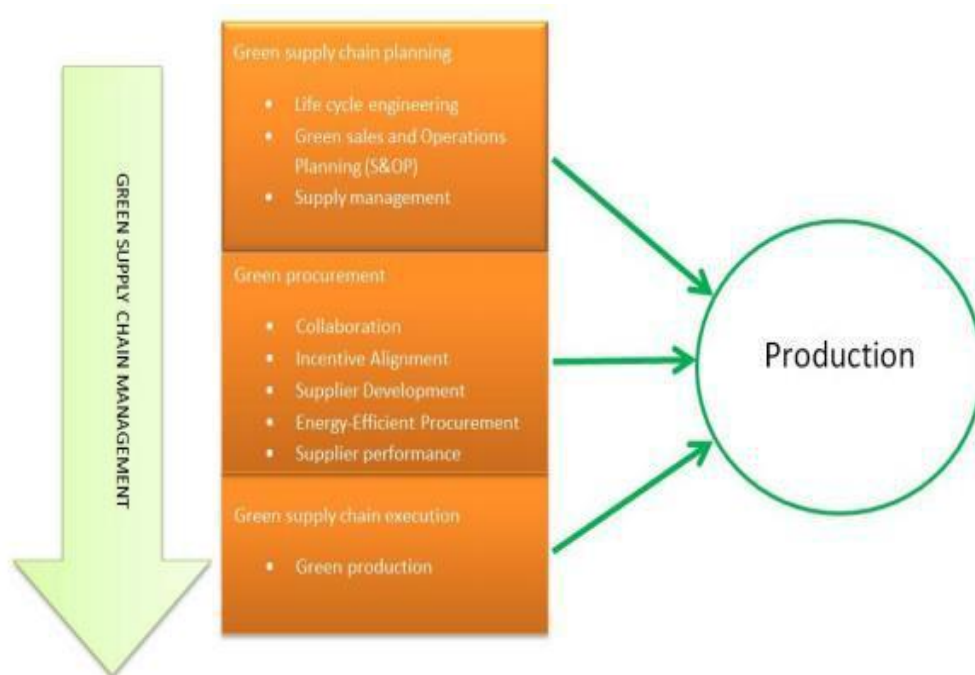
GREEN SUPPLY CHAIN MANAGEMENT

Green supply chain planning

- Life cycle engineering
- Green sales and Operations Planning (S&OP)
- Supply management

Green procurement

- Collaboration
- Incentive Alignment
- Supplier Development
- Energy-Efficient Procurement
- Supplier performance

Green supply chain execution

- Green production

Production